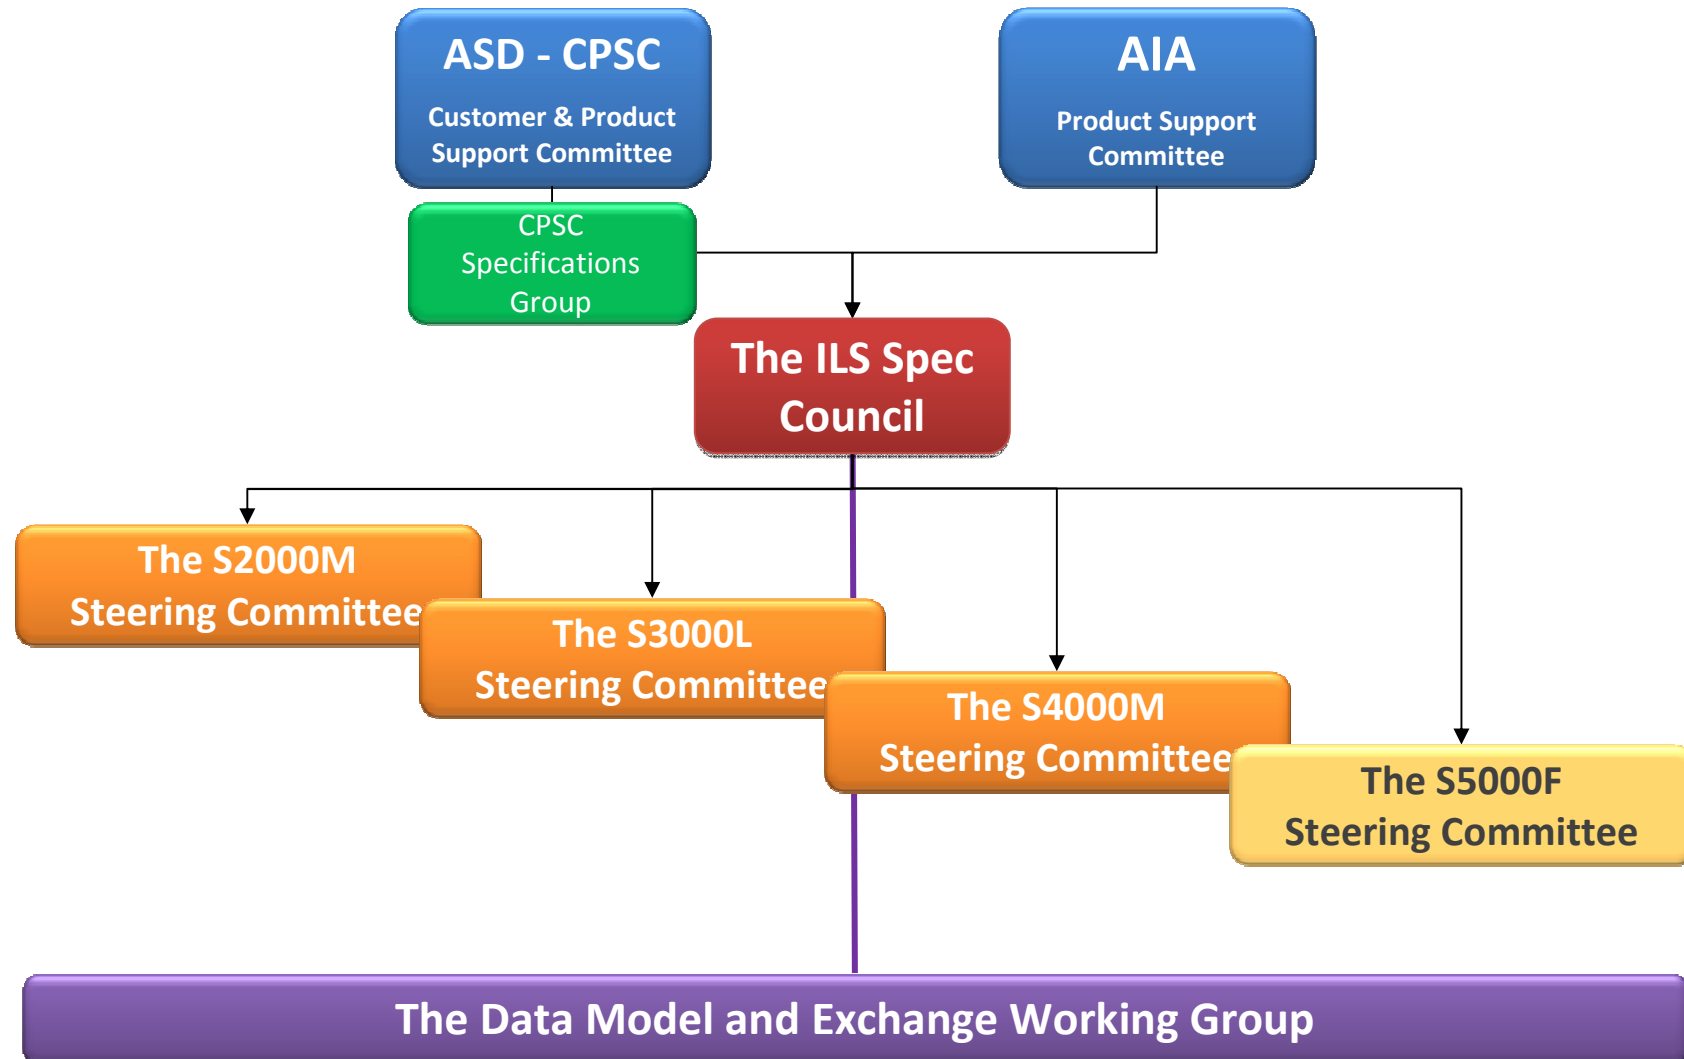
ASD - CPSC
Customer & Product Support Committee

AIA
Product Support Committee

CPSC Specifications Group

The ILS Spec Council

The S2000M Steering Committee

The S3000L Steering Committee

The S4000M Steering Committee

The S5000F Steering Committee

The Data Model and Exchange Working Group